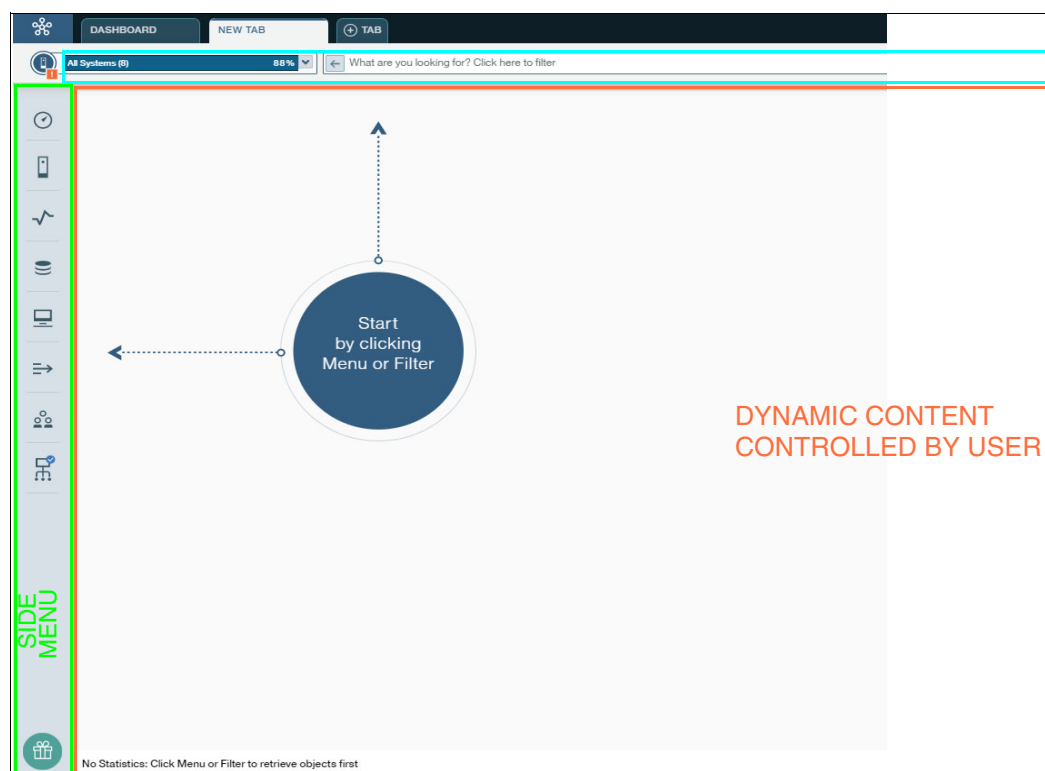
DASHBOARD NEW TAB TAB

All Systems (8) 88%

What are you looking for? Click here to filter

Start by clicking Menu or Filter

DYNAMIC CONTENT CONTROLLED BY USER

SIDE MENU

No Statistics: Click Menu or Filter to retrieve objects first